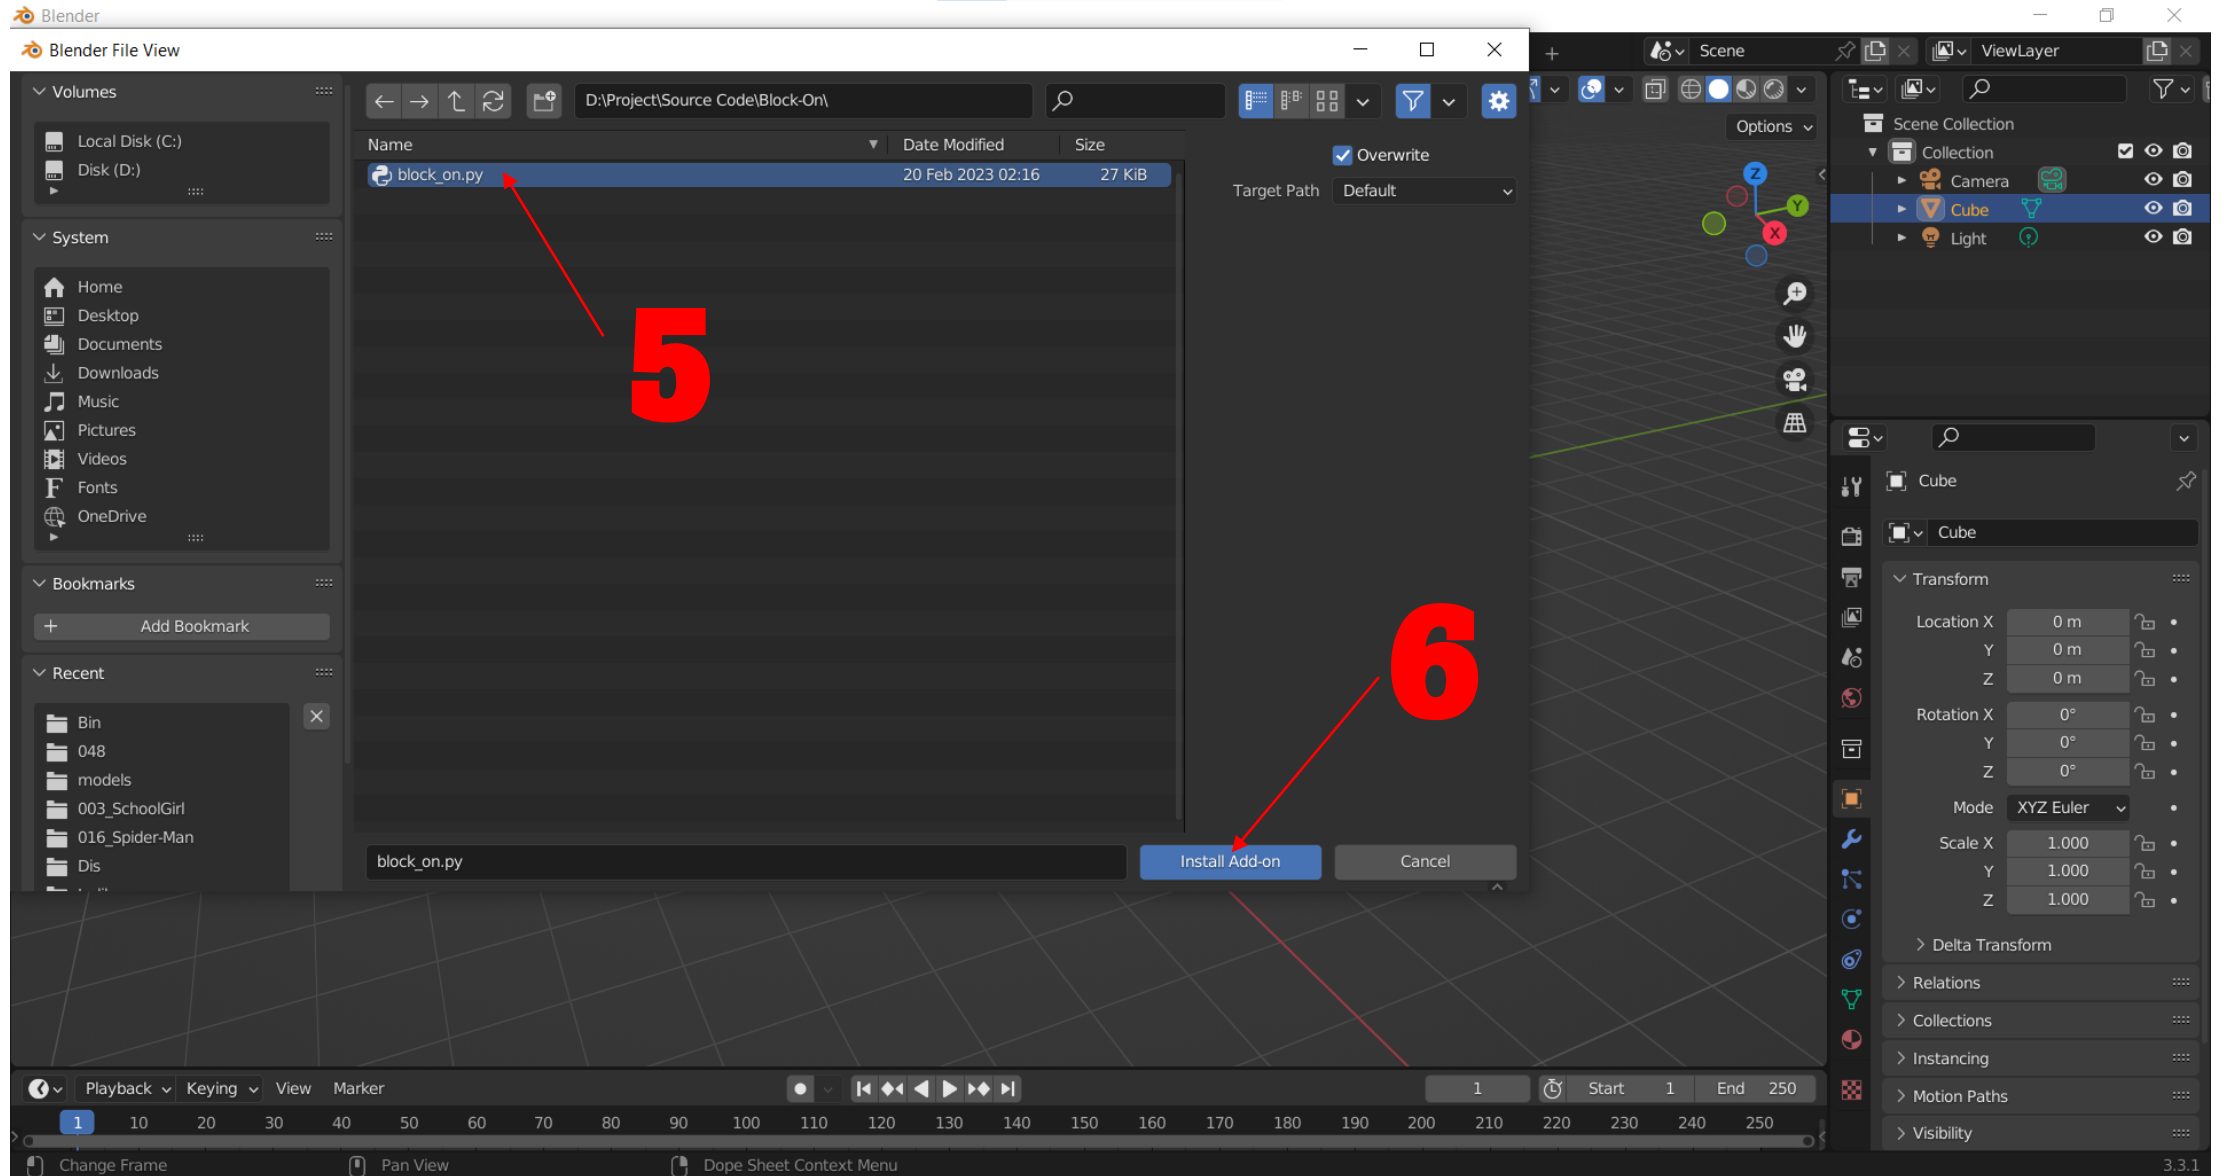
Blender

Blender File View

Volumes

Local Disk (C:)
Disk (D:)

System

Home
Desktop
Documents
Downloads
Music
Pictures
Videos
Fonts
OneDrive

Bookmarks

Add Bookmark

Recent

Bin
048
models
003_SchoolGirl
016_Spider-Man
Dis

D:\Project\Source Code\Block-On\

| Name | Date Modified | Size |
|---|---|---|
| block_on.py | 20 Feb 2023 02:16 | 27 KiB |

Overwrite
Target Path Default

5

6

block_on.py
Install Add-on
Cancel

Scene
ViewLayer
Options

Scene Collection
Collection
Camera
Cube
Light

Cube
Cube
Transform
Location X 0 m
Y 0 m
Z 0 m
Rotation X 0°
Y 0°
Z 0°
Mode XYZ Euler
Scale X 1.000
Y 1.000
Z 1.000
Delta Transform
Relations
Collections
Instancing
Motion Paths
Visibility

Playback Keying View Marker
1
Start 1
End 250
1 10 20 30 40 50 60 70 80 90 100 110 120 130 140 150 160 170 180 190 200 210 220 230 240 250

Change Frame
Pan View
Dope Sheet Context Menu
3.3.1